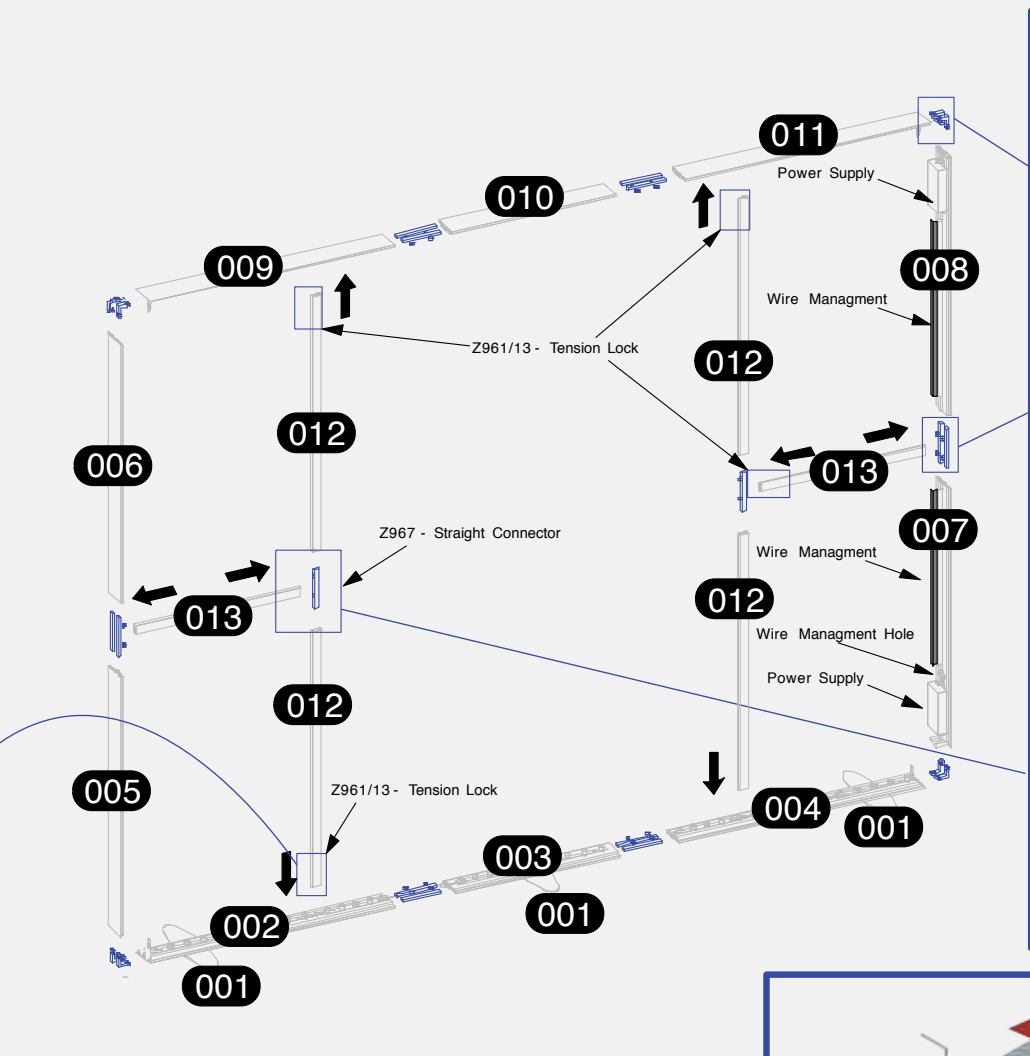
011
Power Supply
010
009
008
Wire Managment
Z961/13 - Tension Lock
012
012
006
013
Z967 - Straight Connector
007
Wire Managment
013
012
Wire Managment Hole
Power Supply
012
005
Z961/13 - Tension Lock
004
001
003
002
001
001